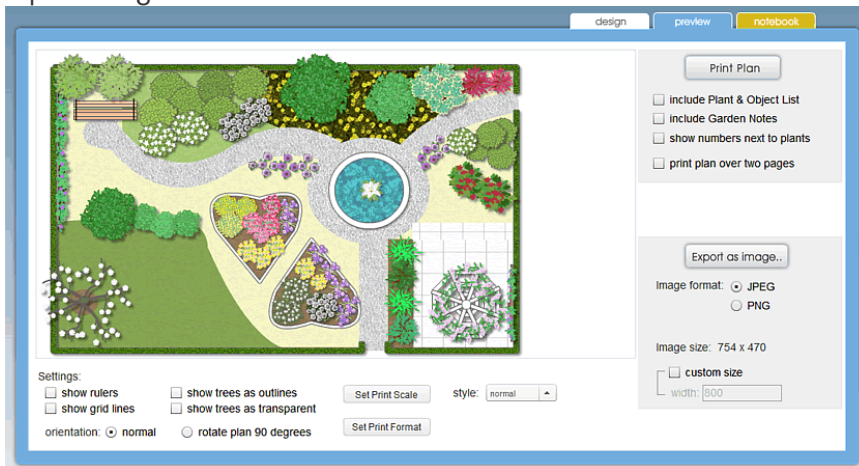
design
preview
notebook

Print Plan

include Plant & Object List
include Garden Notes
show numbers next to plants
print plan over two pages

Export as image..

Image format: JPEG
PNG

Image size: 754 x 470

custom size
width: 800

Settings:
show rulers
show grid lines
show trees as outlines
show trees as transparent
Set Print Scale
style: normal
orientation: normal
rotate plan 90 degrees
Set Print Format